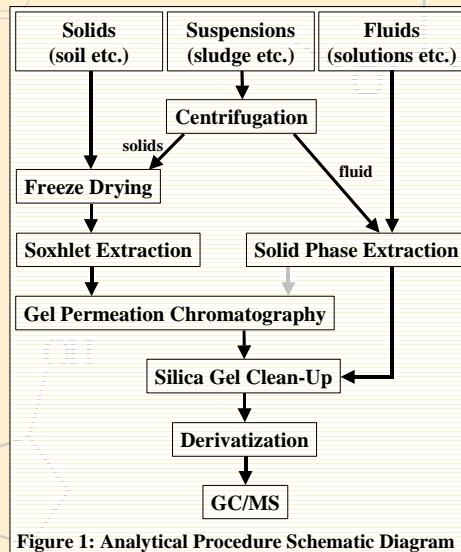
Solids (soil etc.)

Suspensions (sludge etc.)

Fluids (solutions etc.)

Centrifugation

solids

fluid

Freeze Drying

Soxhlet Extraction

Solid Phase Extraction

Gel Permeation Chromatography

Silica Gel Clean-Up

Derivatization

GC/MS

Figure 1: Analytical Procedure Schematic Diagram